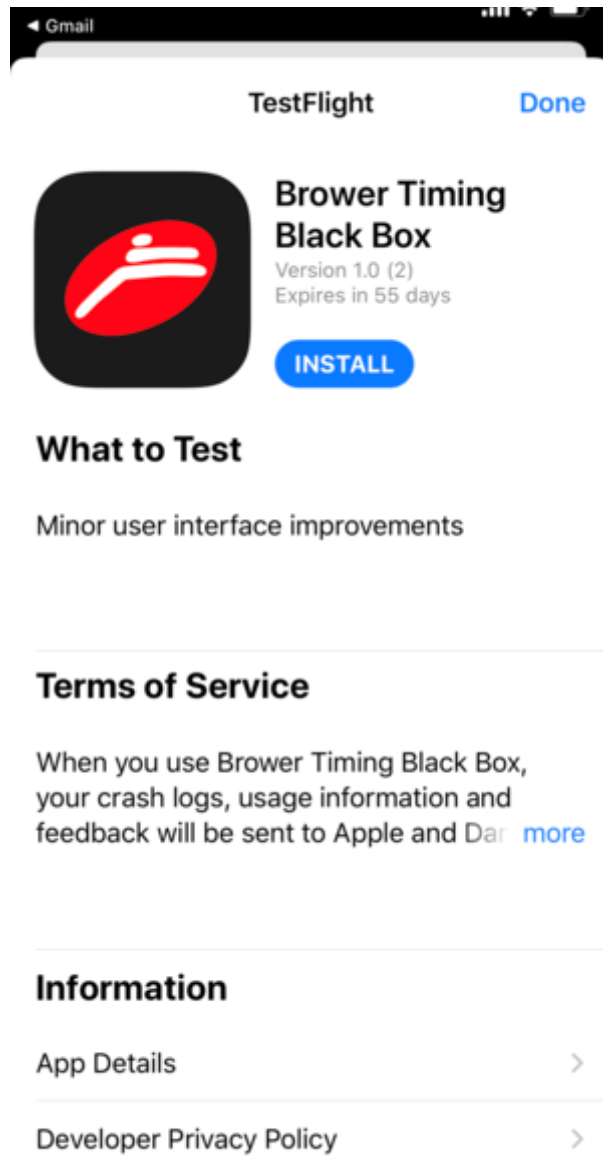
◀ Gmail

TestFlight Done

Brower Timing Black Box
Version 1.0 (2)
Expires in 55 days

INSTALL

What to Test

Minor user interface improvements

Terms of Service

When you use Brower Timing Black Box, your crash logs, usage information and feedback will be sent to Apple and Dar more

Information

App Details

Developer Privacy Policy